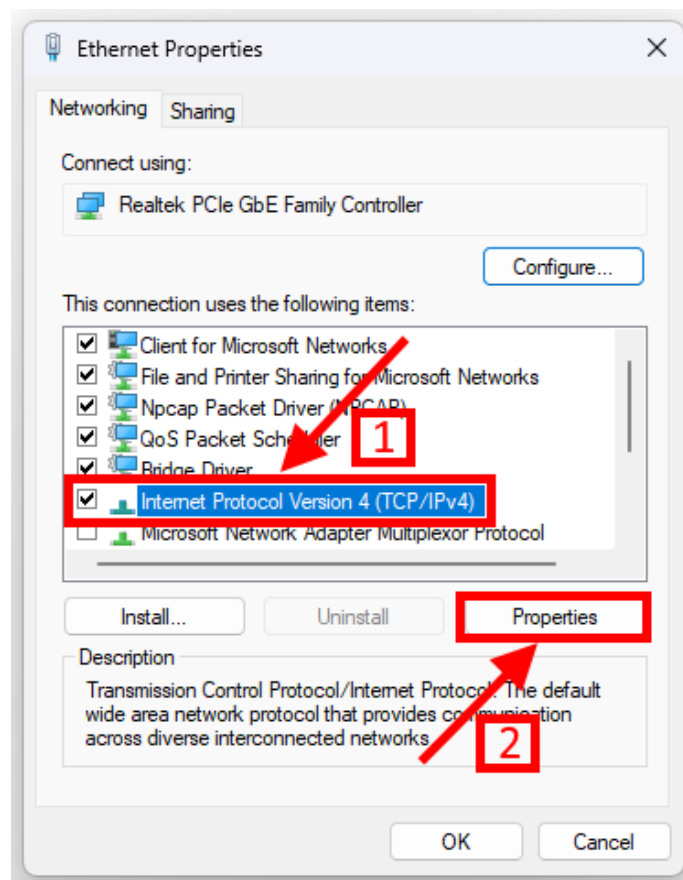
Ethernet Properties
×

Networking Sharing

Connect using:

Realtek PCIe GbE Family Controller

Configure...

This connection uses the following items:

☑ Client for Microsoft Networks
☑ File and Printer Sharing for Microsoft Networks
☑ Npcap Packet Driver (NPCAP)
☑ QoS Packet Scheduler
☑ Bridge Driver
☑ Internet Protocol Version 4 (TCP/IPv4)
☐ Microsoft Network Adapter Multiplexor Protocol

1

Install... Uninstall Properties

Description

Transmission Control Protocol/Internet Protocol. The default wide area network protocol that provides communication across diverse interconnected networks.

2

OK Cancel